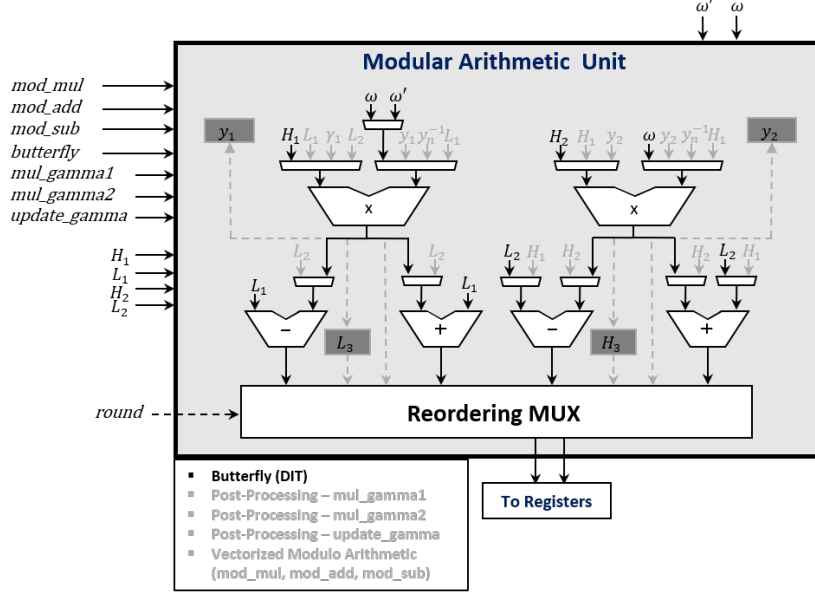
$\omega'$ $\omega$

Modular Arithmetic Unit

mod_mul
mod_add
mod_sub
butterfly
mul_gamma1
mul_gamma2
update_gamma

$H_1$
$L_1$
$H_2$
$L_2$

$\omega$ $\omega'$

$y_1$

$H_1$ $L_1$ $\gamma_1$ $L_2$ $y_1$ $y_n^{-1}L_1$

x

$H_2$ $H_1$ $\gamma_2$ $\omega$ $y_2$ $y_n^{-1}H_1$

$y_2$

x

$L_2$ $L_2$

$L_1$ $L_1$

$-$ $L_3$ $+$

$L_2$ $H_1$ $H_2$ $H_2$ $L_2$ $H_1$

$-$ $H_3$ $+$

round

Reordering MUX

▪ Butterfly (DIT)
▪ Post-Processing – mul_gamma1
▪ Post-Processing – mul_gamma2
▪ Post-Processing – update_gamma
▪ Vectorized Modulo Arithmetic (mod_mul, mod_add, mod_sub)

To Registers